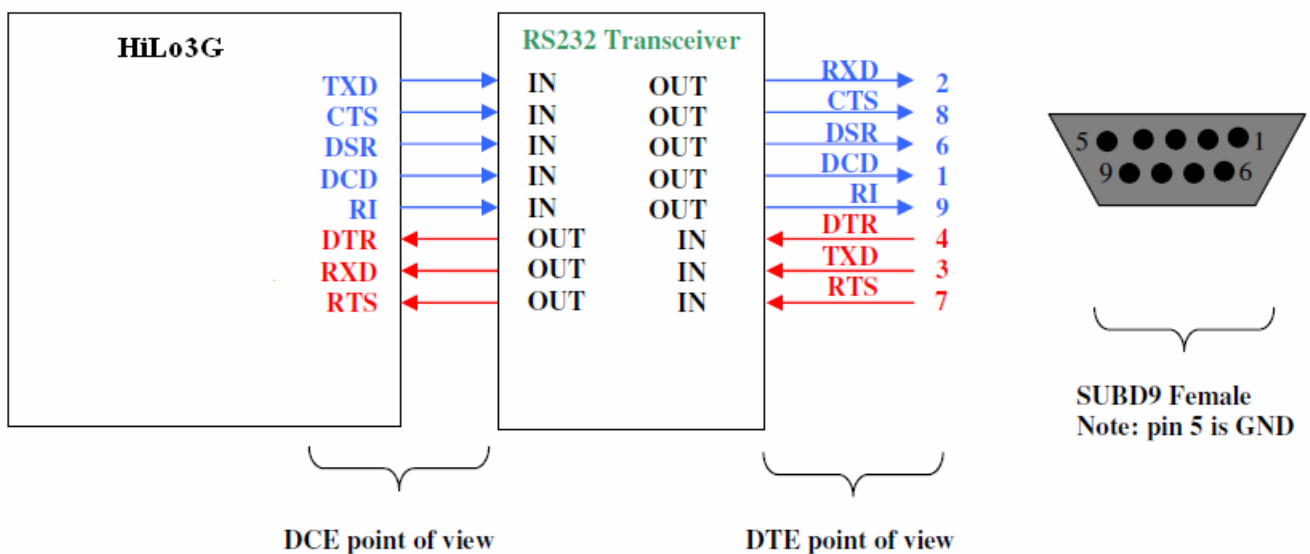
HiLo3G

TXD
CTS
DSR
DCD
RI
DTR
RXD
RTS

RS232 Transceiver

| IN | OUT |
|---|---|
| IN | OUT |
| IN | OUT |
| IN | OUT |
| IN | OUT |
| OUT | IN |
| OUT | IN |
| OUT | IN |

RXD 2
CTS 8
DSR 6
DCD 1
RI 9
DTR 4
TXD 3
RTS 7

5 1
9 6

SUBD9 Female
Note: pin 5 is GND

DCE point of view

DTE point of view